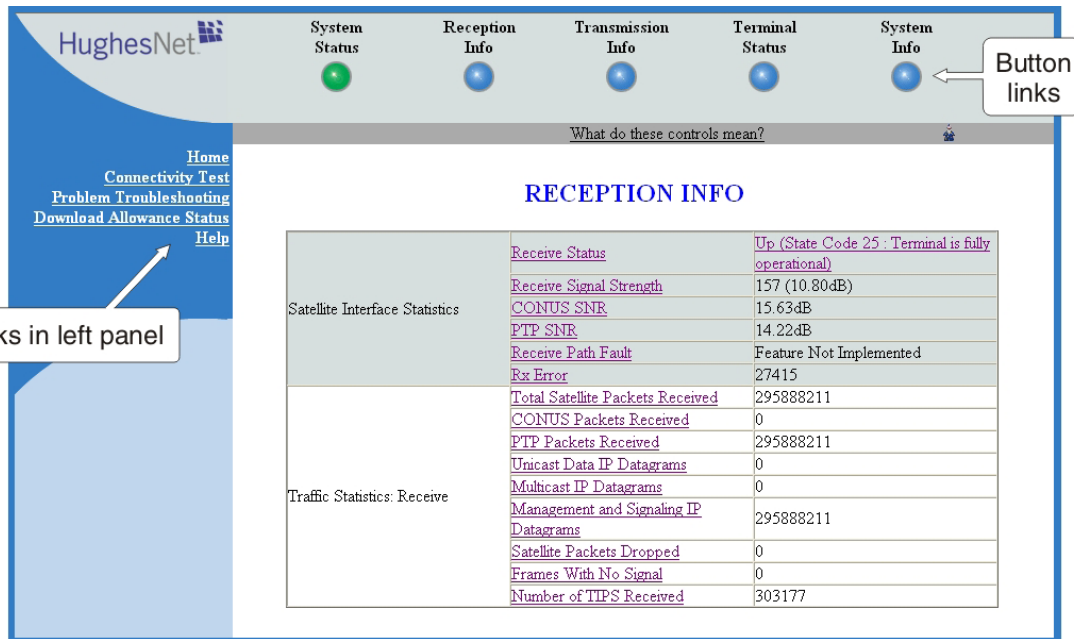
HughesNet

System Status

Reception Info

Transmission Info

Terminal Status

System Info

Button links

What do these controls mean?

Home
Connectivity Test
Problem Troubleshooting
Download Allowance Status
Help

ks in left panel

RECEPTION INFO

| | | |
|---|---|---|
| Satellite Interface Statistics | Receive Status | Up (State Code 25 : Terminal is fully operational) |
| | Receive Signal Strength | 157 (10.80dB) |
| | CONUS SNR | 15.63dB |
| | PTP SNR | 14.22dB |
| | Receive Path Fault | Feature Not Implemented |
| | Rx Error | 27415 |
| Traffic Statistics: Receive | Total Satellite Packets Received | 295888211 |
| | CONUS Packets Received | 0 |
| | PTP Packets Received | 295888211 |
| | Unicast Data IP Datagrams | 0 |
| | Multicast IP Datagrams | 0 |
| | Management and Signaling IP Datagrams | 295888211 |
| | Satellite Packets Dropped | 0 |
| | Frames With No Signal | 0 |
| | Number of TIPS Received | 303177 |